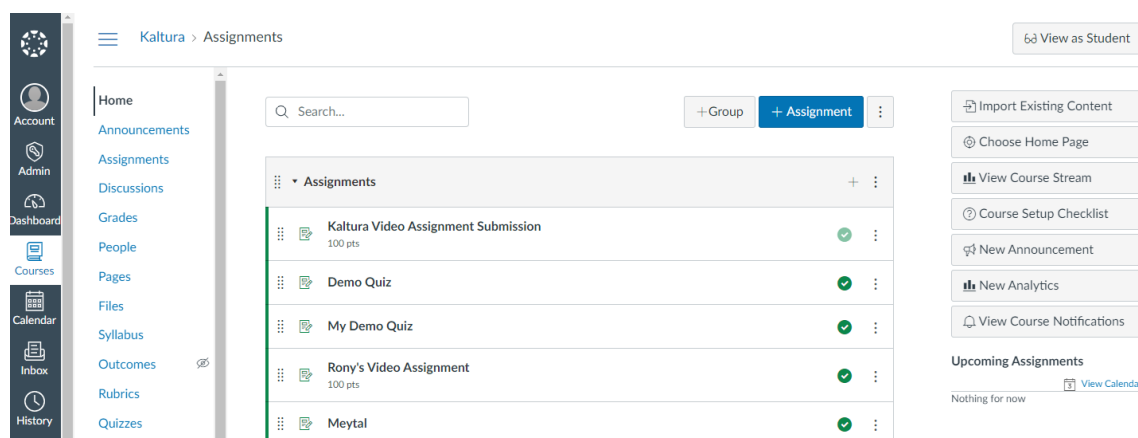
Account
Admin
Dashboard
Courses
Calendar
Inbox
History

Kaltura > Assignments

View as Student

Home
Announcements
Assignments
Discussions
Grades
People
Pages
Files
Syllabus
Outcomes
Rubrics
Quizzes

Search...

+Group
+ Assignment

Assignments

Kaltura Video Assignment Submission
100 pts

Demo Quiz

My Demo Quiz

Rony's Video Assignment
100 pts

Meytal

Import Existing Content
Choose Home Page
View Course Stream
Course Setup Checklist
New Announcement
New Analytics
View Course Notifications

Upcoming Assignments
View Calenda
Nothing for now